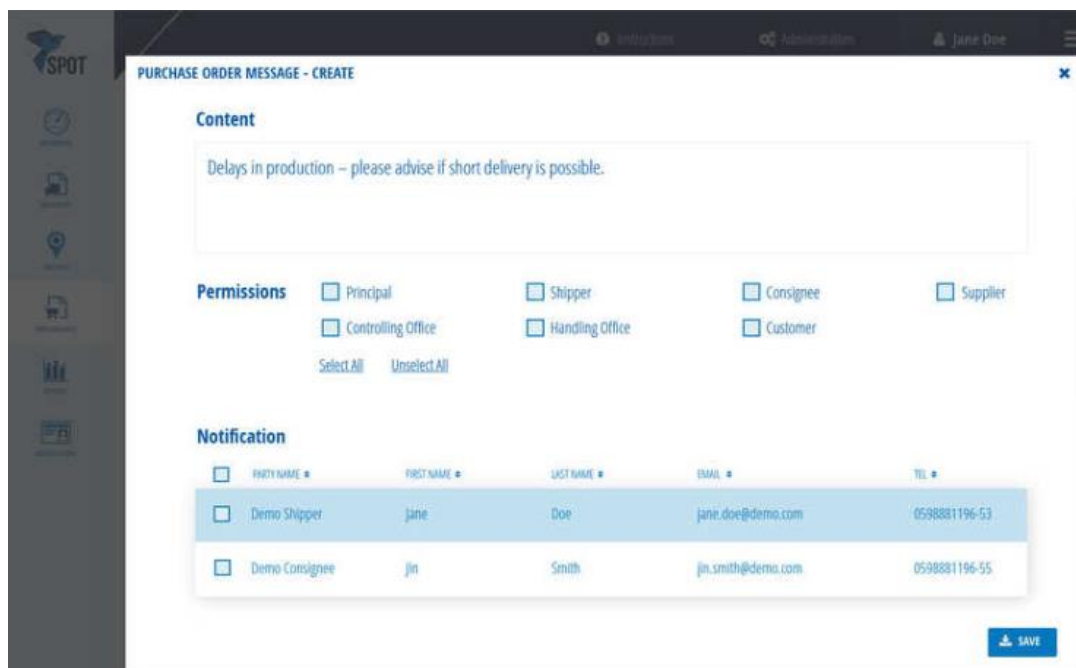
SPOT

Instructions  Administration  Jane Doe

PURCHASE ORDER MESSAGE - CREATE

×

Content

Delays in production – please advise if short delivery is possible.

Permissions

Principal
Shipper
Consignee
Supplier
Controlling Office
Handling Office
Customer

Select All  Unselect All

Notification

| | PARTY NAME | FIRST NAME | LAST NAME | EMAIL | TEL |
|---|---|---|---|---|---|
| | Demo Shipper | Jane | Doe | jane.doe@demo.com | 0598881196-53 |
| | Demo Consignee | Jin | Smith | jin.smith@demo.com | 0598881196-55 |

SAVE